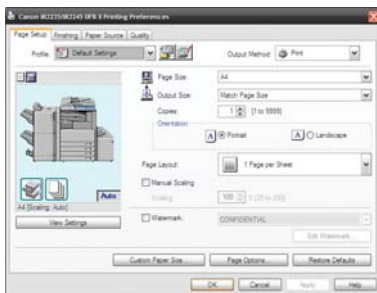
Canon iR3235/iR3245 UFR II Printing Preferences

Page Setup | Finishing | Paper Source | Quality

Profile: Default Settings

Output Method: Print

Page Size: A4

Output Size: Match Page Size

Copies: 1 [1 to 9999]

Orientation

A Portrait

A Landscape

Page Layout: 1 Page per Sheet

Manual Scaling

Scaling: 100 % [25 to 200]

Watermark: CONFIDENTIAL

Edit Watermark...

Auto

A4 [Scaling: Auto]

View Settings

Custom Paper Size...

Page Options...

Restore Defaults

OK

Cancel

Apply

Help